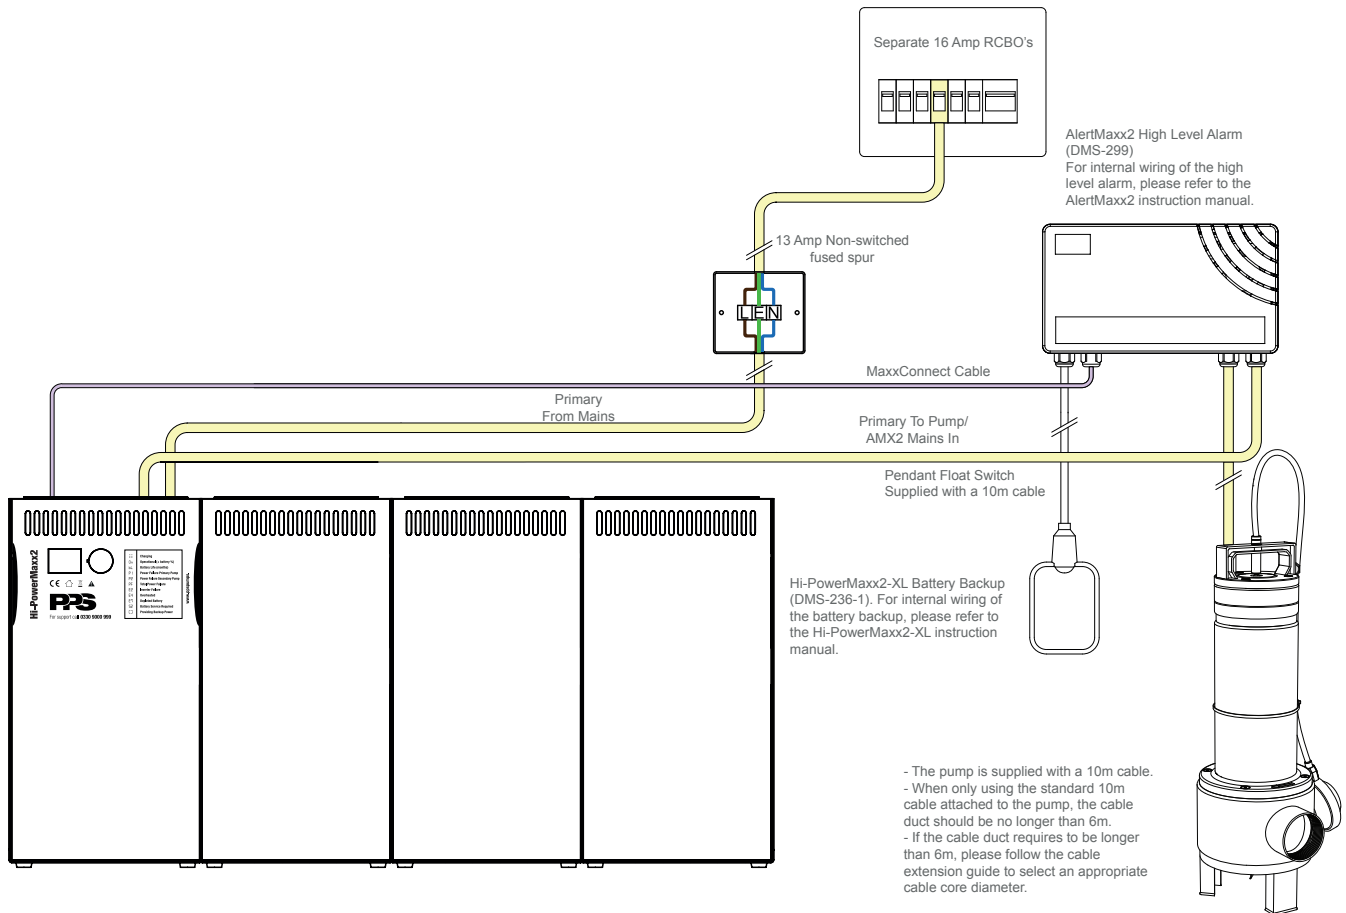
Separate 16 Amp RCBO's

AlertMaxx2 High Level Alarm (DMS-299)
For internal wiring of the high level alarm, please refer to the AlertMaxx2 instruction manual.

13 Amp Non-switched fused spur

L E N

MaxxConnect Cable

Primary
From Mains

Primary To Pump/
AMX2 Mains In

Pendant Float Switch
Supplied with a 10m cable

Hi-PowerMaxx2

PPS

For support call 0330 5900 999

Hi-PowerMaxx2-XL Battery Backup (DMS-236-1). For internal wiring of the battery backup, please refer to the Hi-PowerMaxx2-XL instruction manual.

- The pump is supplied with a 10m cable.
- When only using the standard 10m cable attached to the pump, the cable duct should be no longer than 6m.
- If the cable duct requires to be longer than 6m, please follow the cable extension guide to select an appropriate cable core diameter.